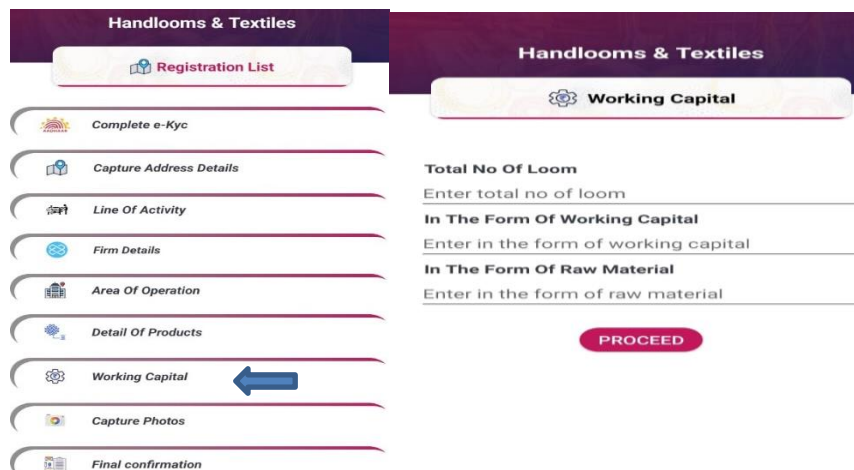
Handlooms & Textiles

Registration List

Complete e-Kyc

Capture Address Details

Line Of Activity

Firm Details

Area Of Operation

Detail Of Products

Working Capital

Capture Photos

Final confirmation

Handlooms & Textiles

Working Capital

Total No Of Loom

Enter total no of loom

In The Form Of Working Capital

Enter in the form of working capital

In The Form Of Raw Material

Enter in the form of raw material

PROCEED